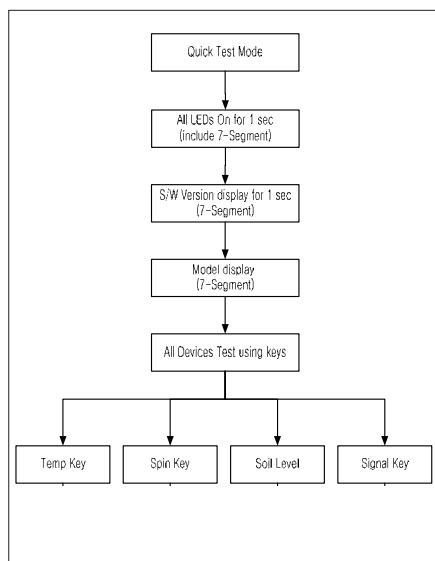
Quick Test Mode

All LEDs On for 1 sec (include 7-Segment)

S/W Version display for 1 sec (7-Segment)

Model display (7-Segment)

All Devices Test using keys

Temp Key

Spin Key

Soil Level

Signal Key